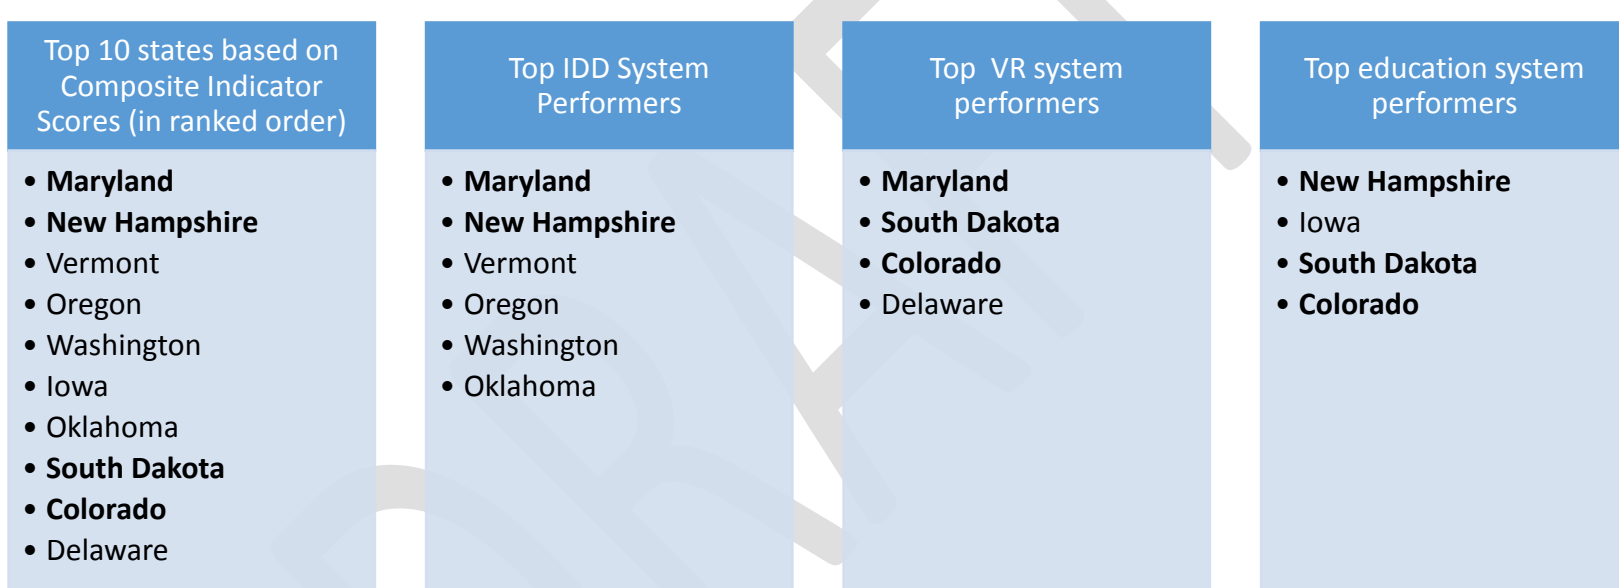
Top 10 states based on Composite Indicator Scores (in ranked order)

- **Maryland**
- **New Hampshire**
- Vermont
- Oregon
- Washington
- Iowa
- Oklahoma
- **South Dakota**
- **Colorado**
- Delaware

Top IDD System Performers

- **Maryland**
- **New Hampshire**
- Vermont
- Oregon
- Washington
- Oklahoma

Top VR system performers

- **Maryland**
- **South Dakota**
- **Colorado**
- Delaware

Top education system performers

- **New Hampshire**
- Iowa
- **South Dakota**
- **Colorado**

DRAFT